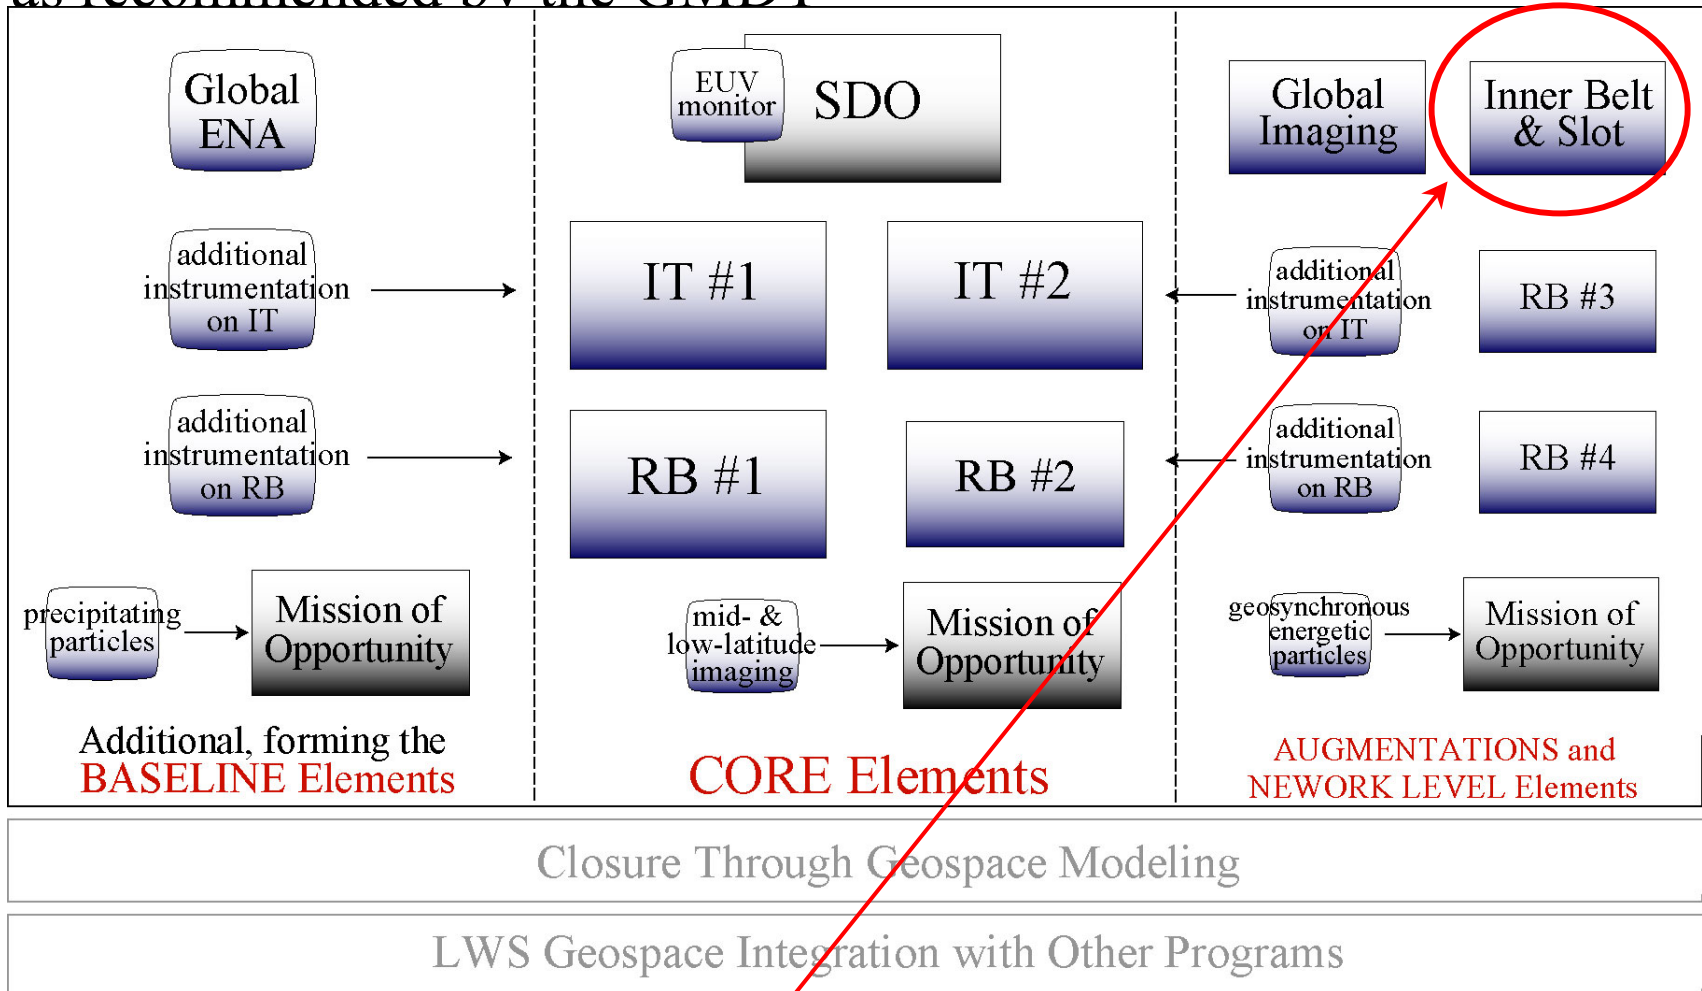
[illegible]

Global ENA

additional instrumentation on IT

additional instrumentation on RB

precipitating particles

Mission of Opportunity

Additional, forming the BASELINE Elements

EUV monitor

SDO

IT #1

IT #2

RB #1

RB #2

mid- & low-latitude imaging

Mission of Opportunity

CORE Elements

Global Imaging

Inner Belt & Slot

additional instrumentation on IT

RB #3

additional instrumentation on RB

RB #4

geosynchronous energetic particles

Mission of Opportunity

AUGMENTATIONS and NEWORK LEVEL Elements

Closure Through Geospace Modeling

LWS Geospace Integration with Other Programs